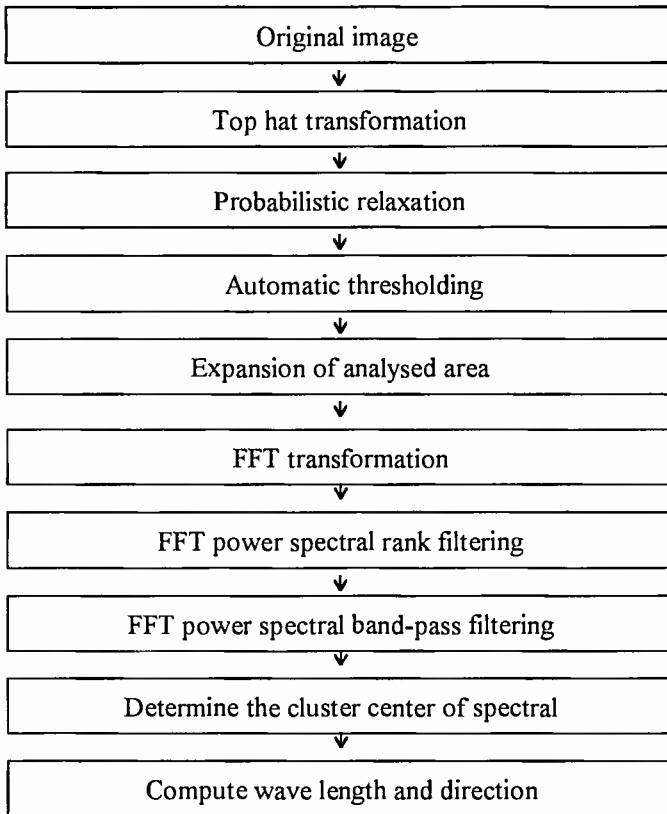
Original image

Top hat transformation

Probabilistic relaxation

Automatic thresholding

Expansion of analysed area

FFT transformation

FFT power spectral rank filtering

FFT power spectral band-pass filtering

Determine the cluster center of spectral

Compute wave length and direction